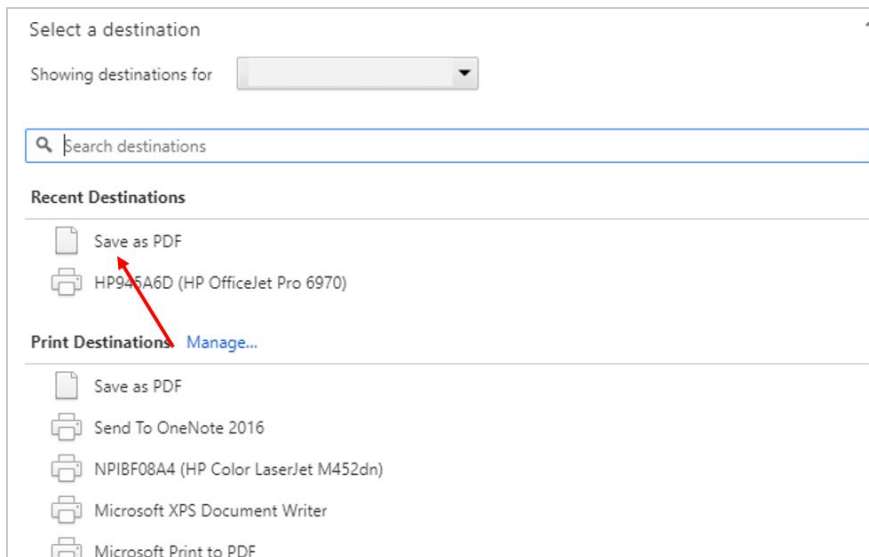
Select a destination

Showing destinations for

Search destinations

Recent Destinations

Save as PDF

HP945A6D (HP OfficeJet Pro 6970)

Print Destinations Manage...

Save as PDF

Send To OneNote 2016

NPIBF08A4 (HP Color LaserJet M452dn)

Microsoft XPS Document Writer

Microsoft Print to PDF